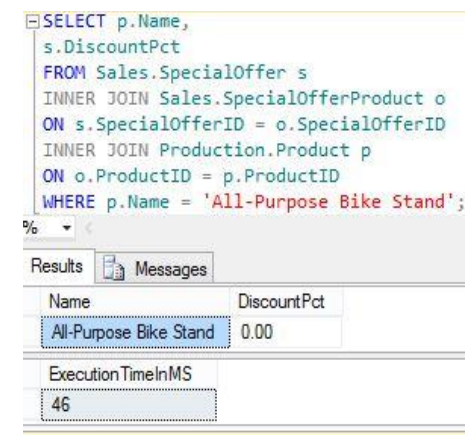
SELECT p.Name,
s.DiscountPct
FROM Sales.SpecialOffer s
INNER JOIN Sales.SpecialOfferProduct o
ON s.SpecialOfferID = o.SpecialOfferID
INNER JOIN Production.Product p
ON o.ProductID = p.ProductID
WHERE p.Name = 'All-Purpose Bike Stand';

%

Results | Messages

| Name | DiscountPct |
|---|---|
| All-Purpose Bike Stand | 0.00 |

| ExecutionTimeInMS |
|---|
| 46 |